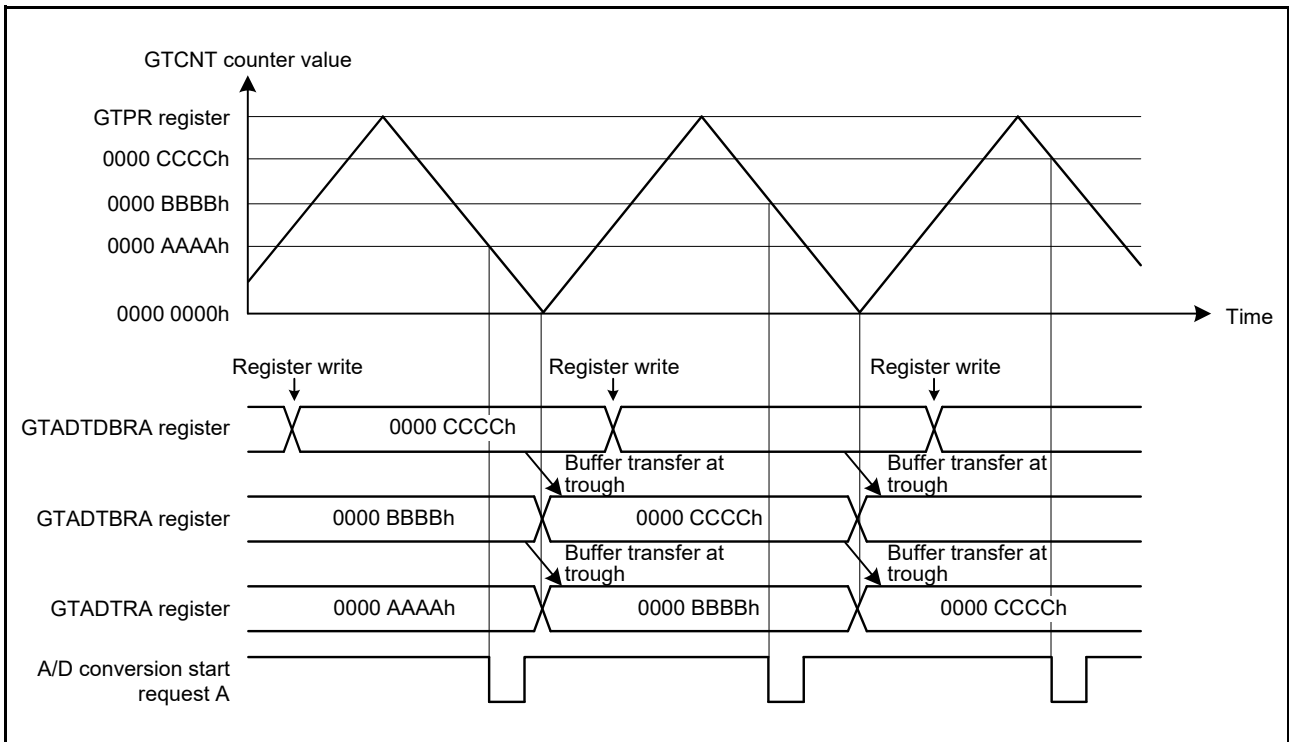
GTCNT counter value

GTPR register

0000 CCCCh

0000 BBBBh

0000 AAAAh

0000 0000h

Time

Register write

Register write

Register write

GTADTDBRA register

0000 CCCCh

Buffer transfer at trough

Buffer transfer at trough

GTADTBRA register

0000 BBBBh

0000 CCCCh

Buffer transfer at trough

Buffer transfer at trough

GTADTRA register

0000 AAAAh

0000 BBBBh

0000 CCCCh

A/D conversion start request A